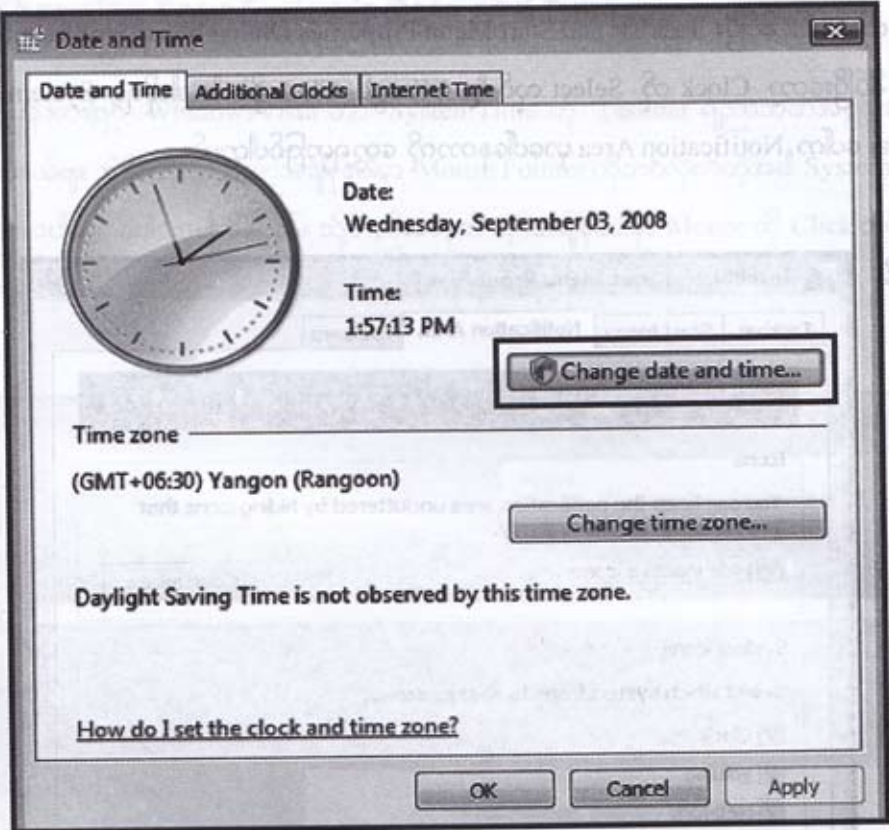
Date and Time

Date and Time | Additional Clocks | Internet Time

Date:
Wednesday, September 03, 2008

Time:
1:57:13 PM

Change date and time...

Time zone

(GMT+06:30) Yangon (Rangoon)

Change time zone...

Daylight Saving Time is not observed by this time zone.

How do I set the clock and time zone?

OK
Cancel
Apply